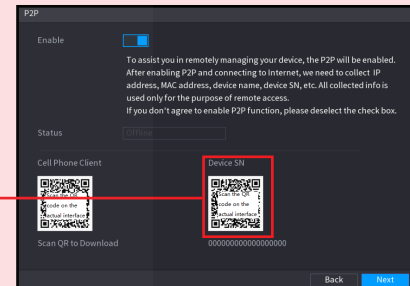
P2P

Enable

To assist you in remotely managing your device, the P2P will be enabled. After enabling P2P and connecting to Internet, we need to collect IP address, MAC address, device name, device SN, etc. All collected info is used only for the purpose of remote access.
If you don't agree to enable P2P function, please deselect the check box.

Status Offline

Cell Phone Client

Scan the QR code on the actual interface

Scan QR to Download

Device SN

Scan the QR code on the actual interface

0000000000000000

Back Next